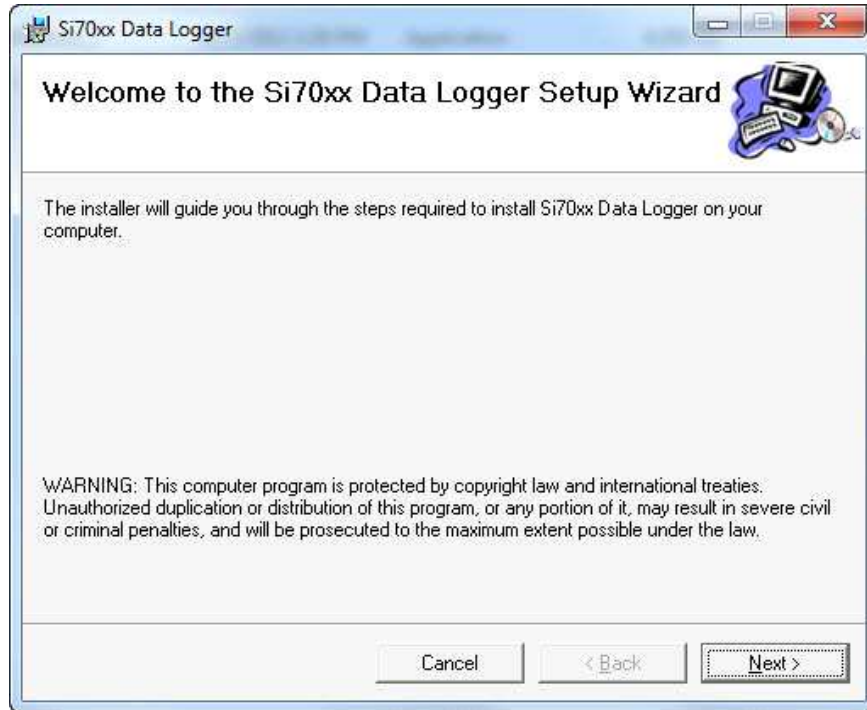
Si70xx Data Logger

Welcome to the Si70xx Data Logger Setup Wizard

The installer will guide you through the steps required to install Si70xx Data Logger on your computer.

WARNING: This computer program is protected by copyright law and international treaties. Unauthorized duplication or distribution of this program, or any portion of it, may result in severe civil or criminal penalties, and will be prosecuted to the maximum extent possible under the law.

Cancel

< Back

Next >